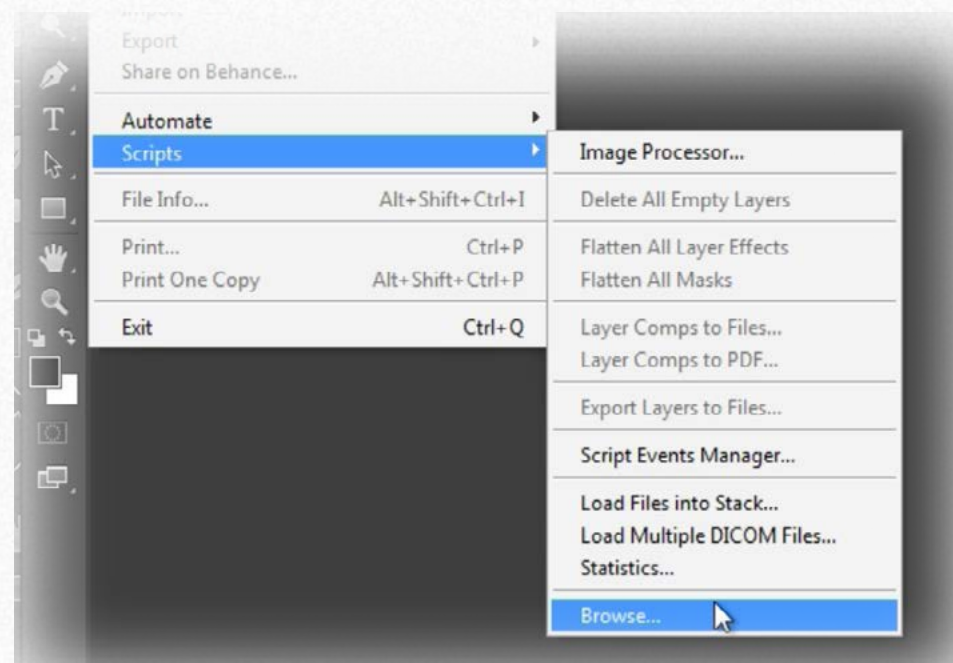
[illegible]
Export
Share on Behance...
Automate
Scripts
File Info... Alt+Shift+Ctrl+I
Print... Ctrl+P
Print One Copy Alt+Shift+Ctrl+P
Exit Ctrl+Q

Image Processor...
Delete All Empty Layers
Flatten All Layer Effects
Flatten All Masks
Layer Comps to Files...
Layer Comps to PDF...
Export Layers to Files...
Script Events Manager...
Load Files into Stack...
Load Multiple DICOM Files...
Statistics...
Browse...